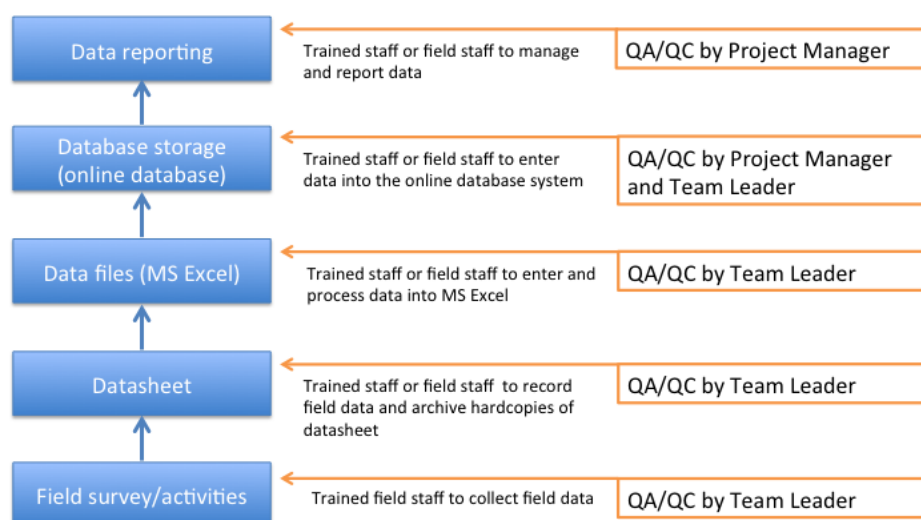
Data reporting

Trained staff or field staff to manage and report data

QA/QC by Project Manager

Database storage (online database)

Trained staff or field staff to enter data into the online database system

QA/QC by Project Manager and Team Leader

Data files (MS Excel)

Trained staff or field staff to enter and process data into MS Excel

QA/QC by Team Leader

Datasheet

Trained staff or field staff to record field data and archive hardcopies of datasheet

QA/QC by Team Leader

Field survey/activities

Trained field staff to collect field data

QA/QC by Team Leader